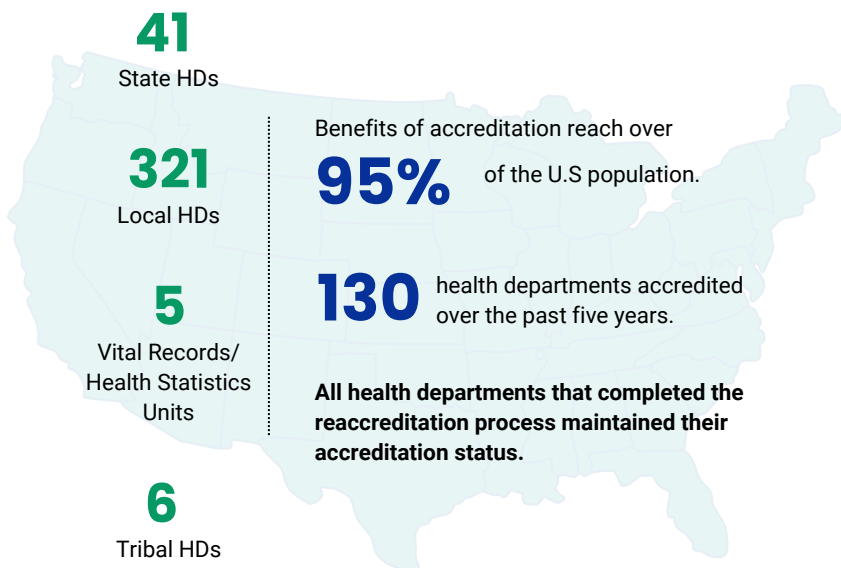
41
State HDs

321
Local HDs

5
Vital Records/ Health Statistics Units

6
Tribal HDs

Benefits of accreditation reach over

95% of the U.S population.

130 health departments accredited over the past five years.

All health departments that completed the reaccreditation process maintained their accreditation status.